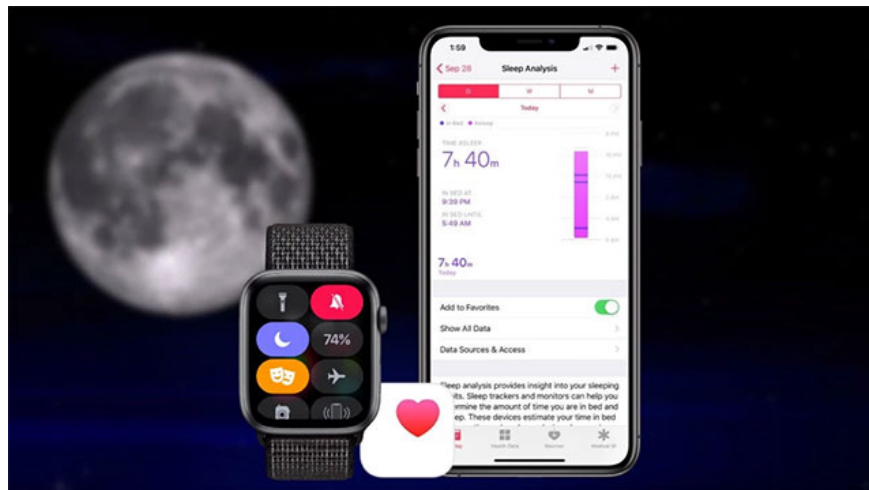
1:59

Sep 28 Sleep Analysis +

D W M

Today

In Bed Asleep

TIME ASLEEP

7h 40m

IN BED AT
9:39 PM

IN BED UNTIL
5:49 AM

7h 40m
Today

Add to Favorites

Show All Data

Data Sources & Access

Sleep analysis provides insight into your sleeping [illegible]. Sleep trackers and monitors can help you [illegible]ermine the amount of time you are in bed and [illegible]p. These devices estimate your time in bed

74%